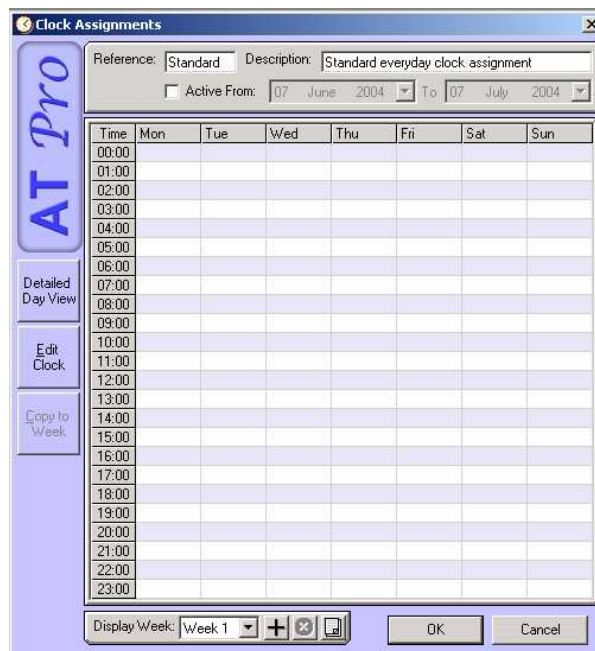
Clock Assignments

AT Pro

Reference: Standard Description: Standard everyday clock assignment

Active From: 07 June 2004 To 07 July 2004

| Time | Mon | Tue | Wed | Thu | Fri | Sat | Sun |
|---|---|---|---|---|---|---|---|
| 00:00 | | | | | | | |
| 01:00 | | | | | | | |
| 02:00 | | | | | | | |
| 03:00 | | | | | | | |
| 04:00 | | | | | | | |
| 05:00 | | | | | | | |
| 06:00 | | | | | | | |
| 07:00 | | | | | | | |
| 08:00 | | | | | | | |
| 09:00 | | | | | | | |
| 10:00 | | | | | | | |
| 11:00 | | | | | | | |
| 12:00 | | | | | | | |
| 13:00 | | | | | | | |
| 14:00 | | | | | | | |
| 15:00 | | | | | | | |
| 16:00 | | | | | | | |
| 17:00 | | | | | | | |
| 18:00 | | | | | | | |
| 19:00 | | | | | | | |
| 20:00 | | | | | | | |
| 21:00 | | | | | | | |
| 22:00 | | | | | | | |
| 23:00 | | | | | | | |

Detailed Day View

Edit Clock

Copy to Week

Display Week: Week 1

OK

Cancel